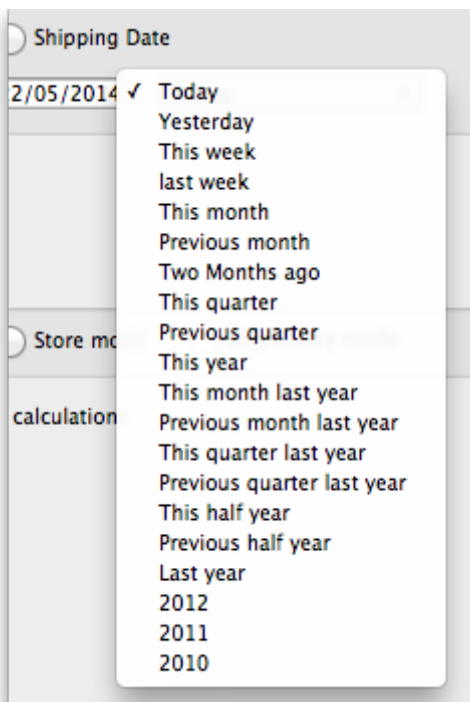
Shipping Date

2/05/2014

✓ Today
Yesterday
This week
last week
This month
Previous month
Two Months ago
This quarter
Previous quarter
This year
This month last year
Previous month last year
This quarter last year
Previous quarter last year
This half year
Previous half year
Last year
2012
2011
2010

Store mo

calculation